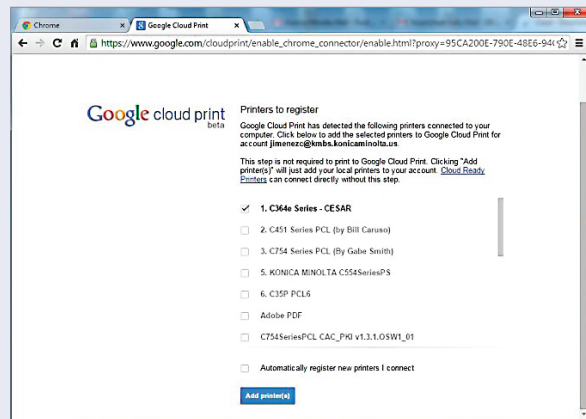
Chrome
Google Cloud Print
https://www.google.com/cloudprint/enable_chrome_connector/enable.html?proxy=95CA200E-790E-48E6-94(

Google cloud print
beta

Printers to register

Google Cloud Print has detected the following printers connected to your computer. Click below to add the selected printers to Google Cloud Print for account jimenezc@kmbs.konicaminolta.us.

This step is not required to print to Google Cloud Print. Clicking "Add printer(s)" will just add your local printers to your account. Cloud Ready Printers can connect directly without this step.

1. C364e Series - CESAR
2. C451 Series PCL (by Bill Caruso)
3. C754 Series PCL (By Gabe Smith)
5. KONICA MINOLTA C554SeriesPS
6. C35P PCL6
Adobe PDF
C754SeriesPCL CAC_PKI v1.3.1.OSW1_01

Automatically register new printers I connect

Add printer(s)